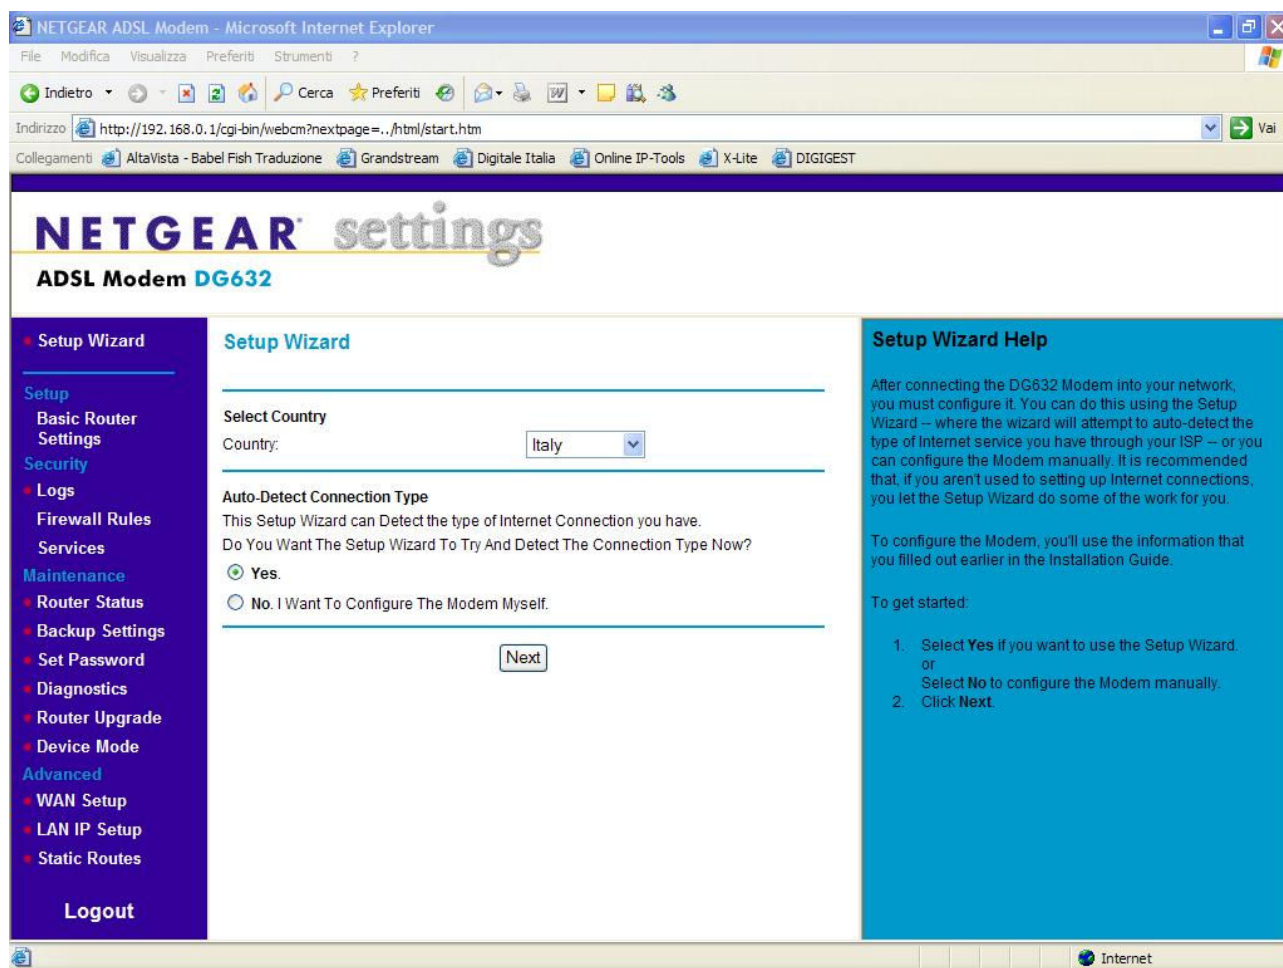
NETGEAR ADSL Modem - Microsoft Internet Explorer

File Modifica Visualizza Preferiti Strumenti ?

Indietro Cerca Preferiti

Indirizzo http://192.168.0.1/cgi-bin/webcm?nextpage=../html/start.htm Vai

Collegamenti AltaVista - Babel Fish Traduzione Grandstream Digitale Italia Online IP-Tools X-Lite DIGIGEST

NETGEAR settings
ADSL Modem DG632

Setup Wizard

Setup
Basic Router Settings
Security
Logs
Firewall Rules
Services
Maintenance
Router Status
Backup Settings
Set Password
Diagnostics
Router Upgrade
Device Mode
Advanced
WAN Setup
LAN IP Setup
Static Routes

Logout

Setup Wizard

Select Country
Country: Italy

Auto-Detect Connection Type
This Setup Wizard can Detect the type of Internet Connection you have.
Do You Want The Setup Wizard To Try And Detect The Connection Type Now?
Yes.
No. I Want To Configure The Modem Myself.

Next

Setup Wizard Help

After connecting the DG632 Modem into your network, you must configure it. You can do this using the Setup Wizard -- where the wizard will attempt to auto-detect the type of Internet service you have through your ISP -- or you can configure the Modem manually. It is recommended that, if you aren't used to setting up Internet connections, you let the Setup Wizard do some of the work for you.

To configure the Modem, you'll use the information that you filled out earlier in the Installation Guide.

To get started:

1. Select Yes if you want to use the Setup Wizard.
or
Select No to configure the Modem manually.
2. Click Next.

Internet